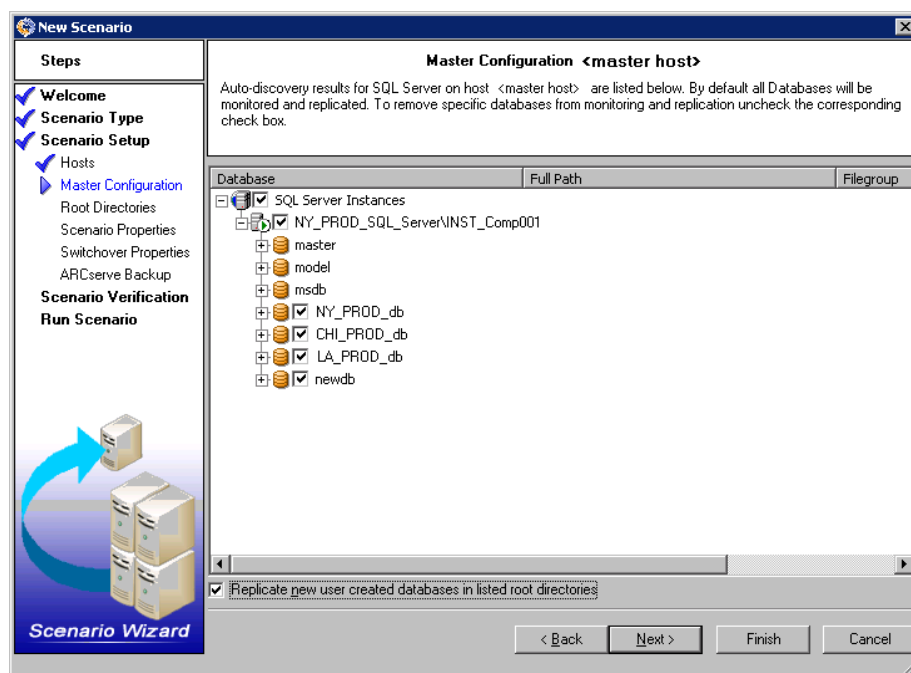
New Scenario

Steps

Welcome
Scenario Type
Scenario Setup
Hosts
Master Configuration
Root Directories
Scenario Properties
Switchover Properties
ARCserve Backup
Scenario Verification
Run Scenario

Scenario Wizard

Master Configuration <master host>

Auto-discovery results for SQL Server on host <master host> are listed below. By default all Databases will be monitored and replicated. To remove specific databases from monitoring and replication uncheck the corresponding check box.

| Database | Full Path | Filegroup |
|---|---|---|

SQL Server Instances
NY_PROD_SQL_Server\INST_Comp001
master
model
msdb
NY_PROD_db
CHI_PROD_db
LA_PROD_db
newdb

Replicate new user created databases in listed root directories

< Back
Next >
Finish
Cancel